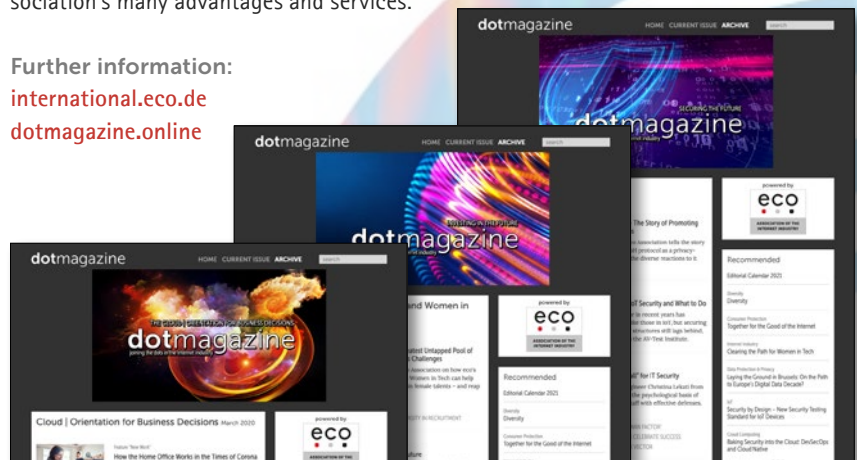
sociation's many advantages and services.

Further information:
international.eco.de
dotmagazine.online

dotmagazine HOME CURRENT ISSUE ARCHIVE search

SECURING THE FUTURE
dotmagazine

The Story of Promoting

powered by
eco
ASSOCIATION OF THE INTERNET INDUSTRY

Recommended
Editorial Calendar 2021
Diversity
Diversity
Consumer Protection
Together for the Good of the Internet
Internet Industry
Clearing the Path for Women in Tech
Data Protection & Privacy
Laying the Ground in Brussels: On the Path to Europe's Digital Data Decade?
IoT
Security by Design – New Security Testing Standard for IoT Devices
Cloud Computing
Baking Security into the Cloud: DevSecOps and Cloud Native

dotmagazine HOME CURRENT ISSUE ARCHIVE

INVESTING IN THE FUTURE
dotmagazine

and Women in

greatest Untapped Pool of Challenges

IoT Security and What to Do

for IT Security

powered by
eco
ASSOCIATION OF THE INTERNET INDUSTRY

Recommended
Editorial Calendar 2021
Diversity
Diversity
Consumer Protection
Together for the Good of the Internet

dotmagazine HOME CURRENT ISSUE ARCHIVE search

THE CLOUD | ORIENTATION FOR BUSINESS DECISIONS
dotmagazine
joining the dots in the internet industry

Cloud | Orientation for Business Decisions March 2020

Feature "New Work"
How the Home Office Works in the Times of Corona

powered by
eco
ASSOCIATION OF THE